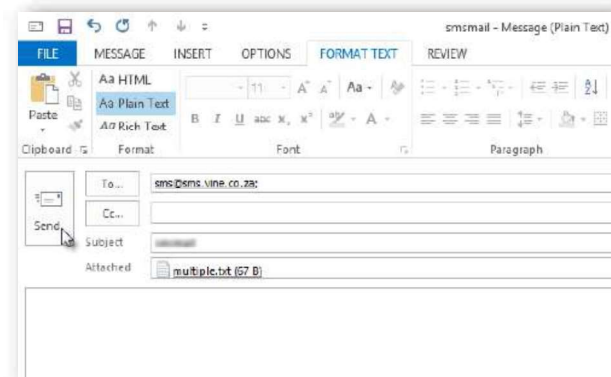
smsmail - Message (Plain Text)

FILE MESSAGE INSERT OPTIONS FORMAT TEXT REVIEW

Paste
Clipboard

Aa HTML
Aa Plain Text
Aa Rich Text
Format

11 A A Aa
B I U abc x₂ x²
Font

Paragraph

Send

To... sms@sms.vine.co.za;
Cc...
Subject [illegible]
Attached multiple.txt (67 B)